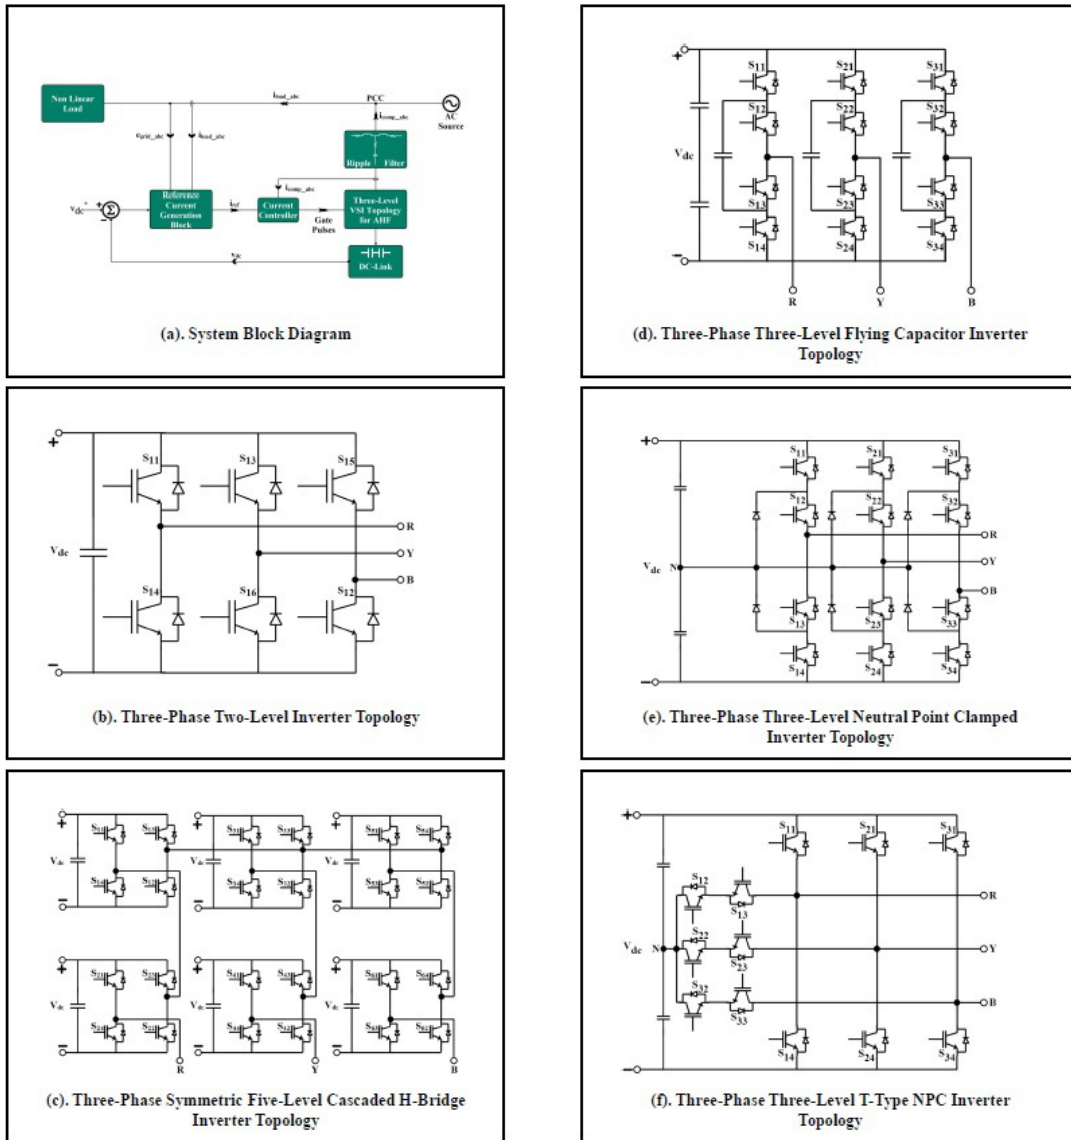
Non Linear Load

$i_{load\_abc}$

PCC

AC Source

$e_{grid\_abc}$

$i_{load\_abc}$

$i_{comp\_abc}$

Ripple Filter

$i_{comp\_abc}$

$V_{dc}^*$

+

−

Σ

Reference Current Generation Block

$i_{ref}$

Current Controller

Gate Pulses

Three-Level VSI Topology for AHF

$V_{dc}$

DC-Link

(a). System Block Diagram

+

$S_{11}$ $S_{21}$ $S_{31}$

$S_{12}$ $S_{22}$ $S_{32}$

$V_{dc}$

$S_{13}$ $S_{23}$ $S_{33}$

$S_{14}$ $S_{24}$ $S_{34}$

−

R Y B

(d). Three-Phase Three-Level Flying Capacitor Inverter Topology

+

$S_{11}$ $S_{13}$ $S_{15}$

R

Y

B

$V_{dc}$

$S_{14}$ $S_{16}$ $S_{12}$

−

(b). Three-Phase Two-Level Inverter Topology

+

$S_{11}$ $S_{21}$ $S_{31}$

$S_{12}$ $S_{22}$ $S_{32}$

R

Y

$V_{dc}$ N

B

$S_{13}$ $S_{23}$ $S_{33}$

$S_{14}$ $S_{24}$ $S_{34}$

−

(e). Three-Phase Three-Level Neutral Point Clamped Inverter Topology

+

$V_{dc}$

−

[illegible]

+

$V_{dc}$

−

R Y B

(c). Three-Phase Symmetric Five-Level Cascaded H-Bridge Inverter Topology

+

$S_{11}$ $S_{21}$ $S_{31}$

$S_{12}$

$S_{13}$

R

$V_{dc}$ N

$S_{22}$

$S_{23}$

Y

$S_{32}$

$S_{33}$

B

$S_{14}$ $S_{24}$ $S_{34}$

−

(f). Three-Phase Three-Level T-Type NPC Inverter Topology